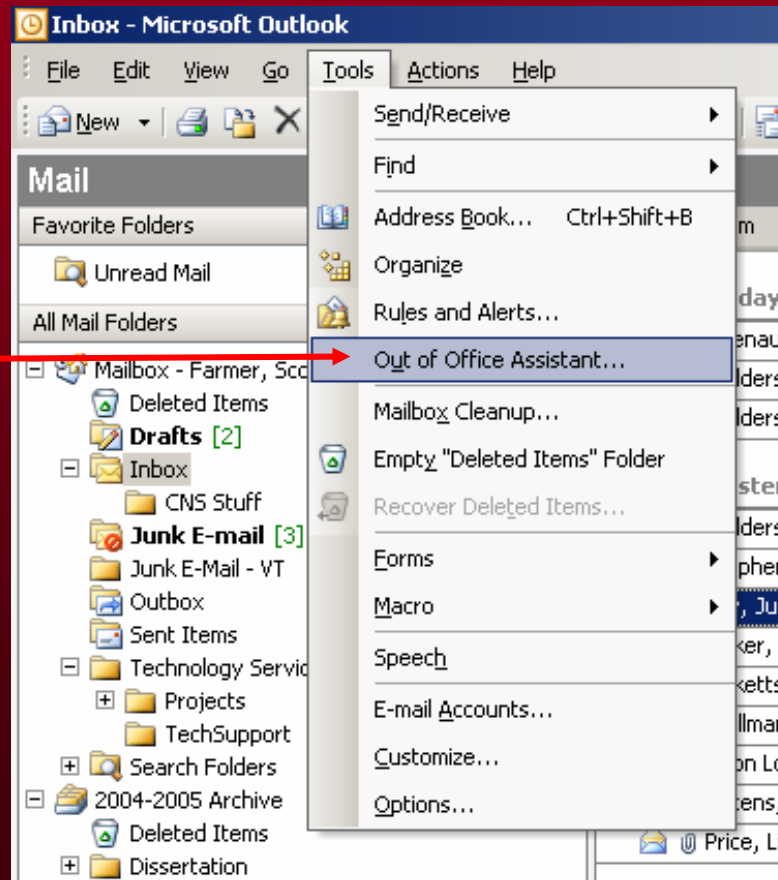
Inbox - Microsoft Outlook

File Edit View Go Tools Actions Help

New

Mail

Favorite Folders

Unread Mail

All Mail Folders

Mailbox - Farmer, Sco

Deleted Items

Drafts [2]

Inbox

CNS Stuff

Junk E-mail [3]

Junk E-Mail - VT

Outbox

Sent Items

Technology Servic

Projects

TechSupport

Search Folders

2004-2005 Archive

Deleted Items

Dissertation

Send/Receive

Find

Address Book... Ctrl+Shift+B

Organize

Rules and Alerts...

Out of Office Assistant...

Mailbox Cleanup...

Empty "Deleted Items" Folder

Recover Deleted Items...

Forms

Macro

Speech

E-mail Accounts...

Customize...

Options...

m

day

enau

lders

lders

ster

lders

pher

, Ju

ker,

ketts

llmar

on Lo

tens,

Price, L